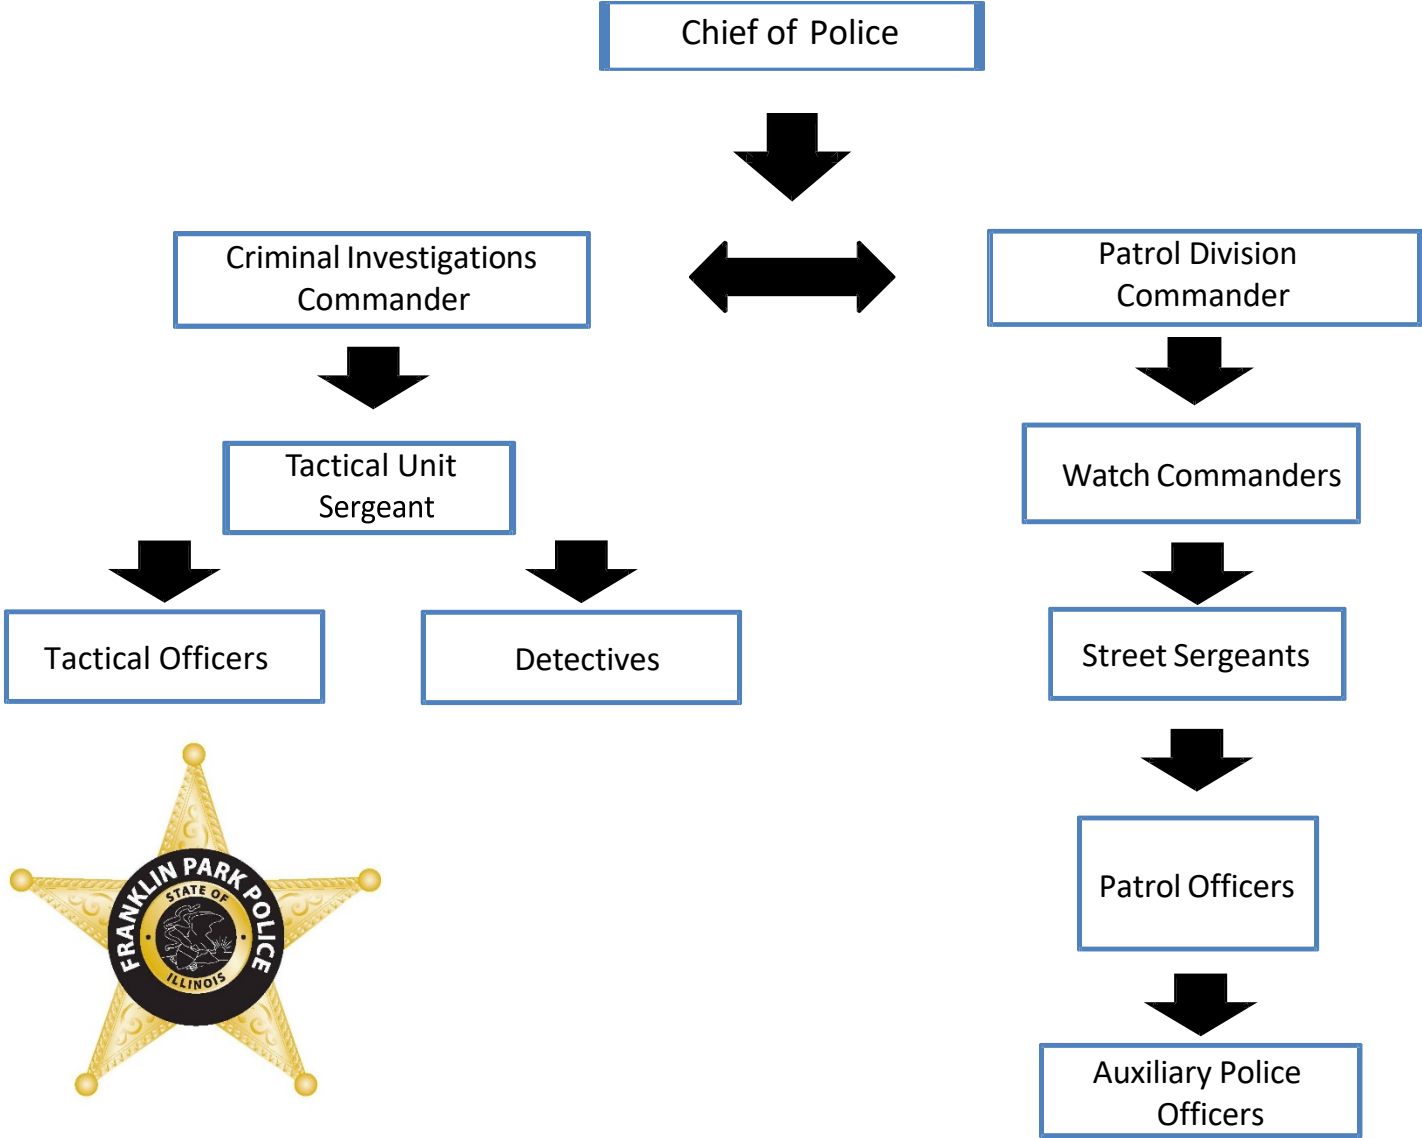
Chief of Police

Criminal Investigations Commander

Patrol Division Commander

Tactical Unit Sergeant

Watch Commanders

Tactical Officers

Detectives

Street Sergeants

Patrol Officers

Auxiliary Police Officers

FRANKLIN PARK POLICE
STATE OF ILLINOIS